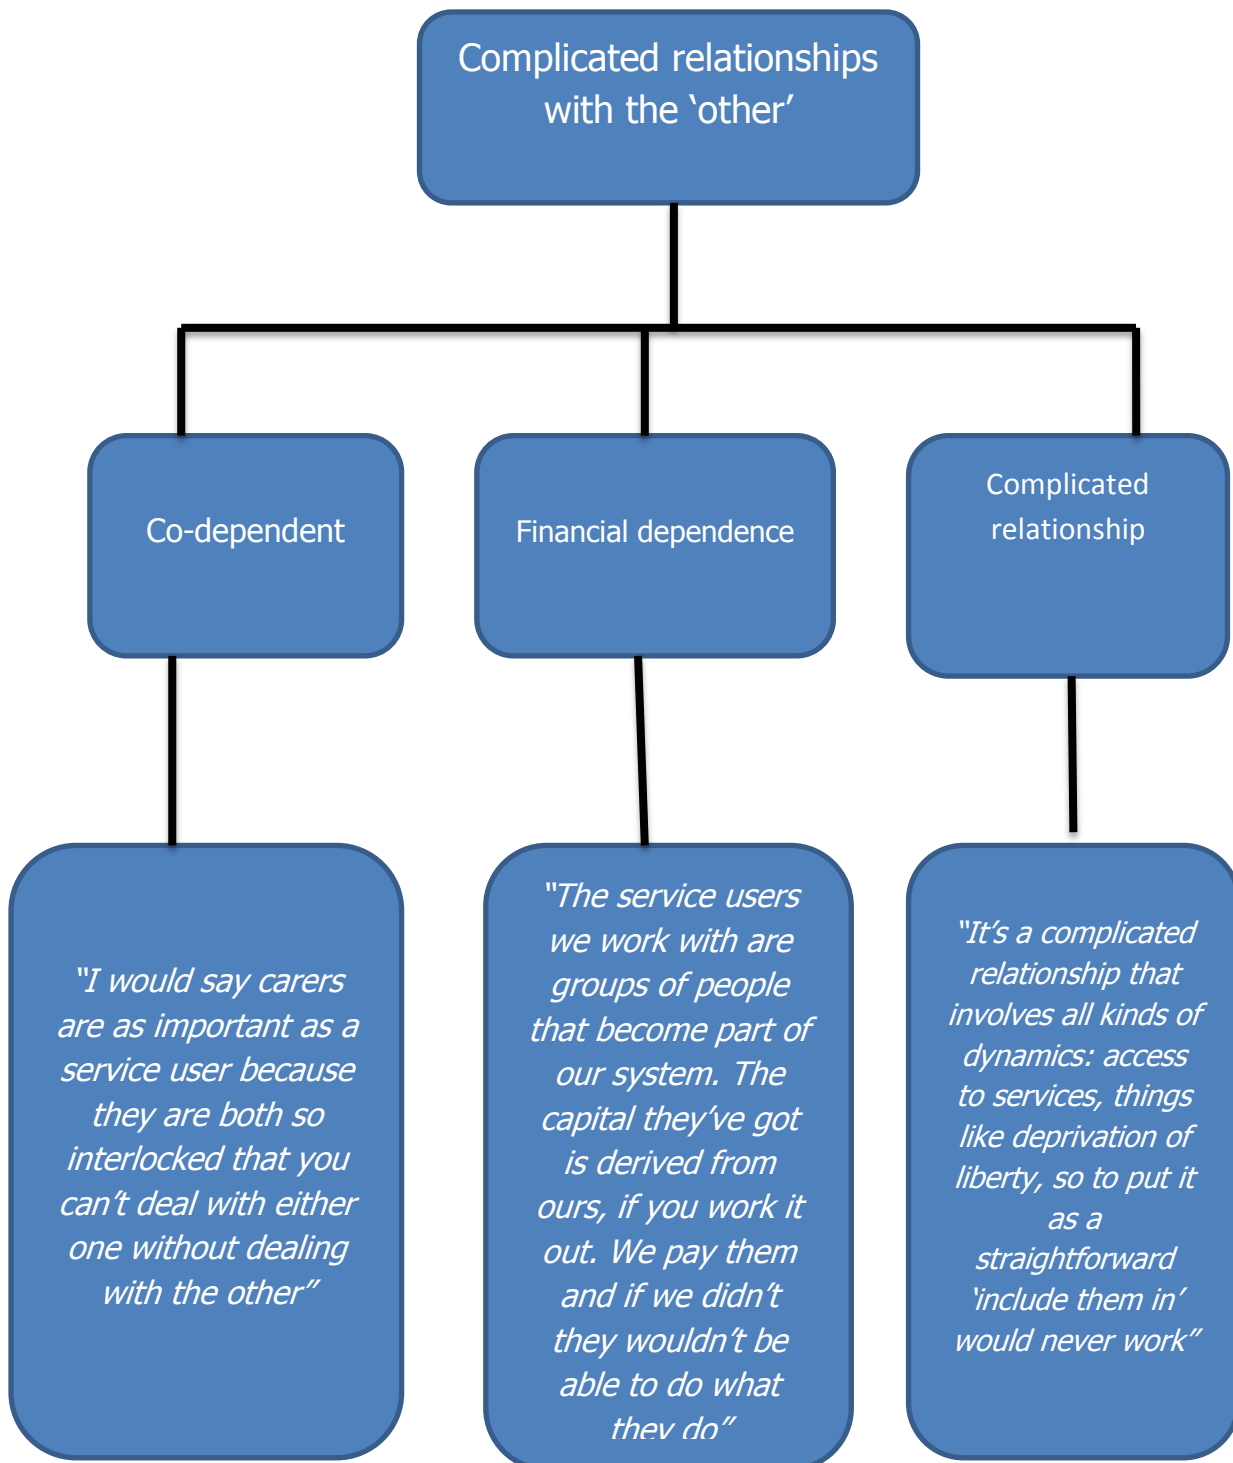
Complicated relationships with the 'other'

Co-dependent

Financial dependence

Complicated relationship

"I would say carers are as important as a service user because they are both so interlocked that you can't deal with either one without dealing with the other"

"The service users we work with are groups of people that become part of our system. The capital they've got is derived from ours, if you work it out. We pay them and if we didn't they wouldn't be able to do what they do"

"It's a complicated relationship that involves all kinds of dynamics: access to services, things like deprivation of liberty, so to put it as a straightforward 'include them in' would never work"